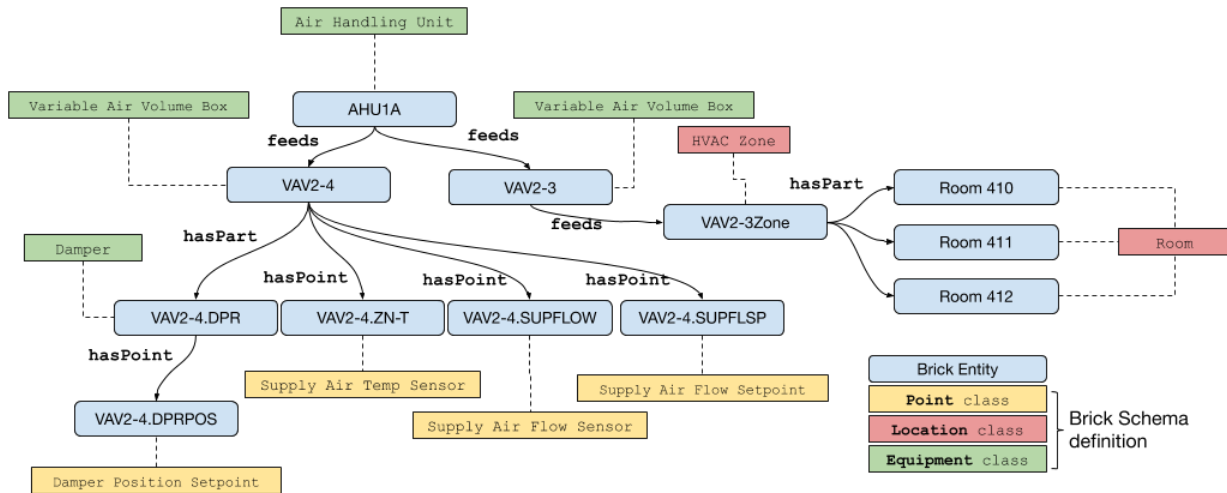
Air Handling Unit

Variable Air Volume Box

AHU1A

Variable Air Volume Box

feeds

feeds

HVAC Zone

VAV2-4

VAV2-3

hasPart

Room 410

feeds

VAV2-3Zone

Room 411

Room

Damper

hasPart

Room 412

hasPoint

hasPoint

hasPoint

VAV2-4.DPR

VAV2-4.ZN-T

VAV2-4.SUPFLOW

VAV2-4.SUPFLSP

hasPoint

Brick Entity

Supply Air Temp Sensor

Supply Air Flow Setpoint

Point class

VAV2-4.DPRPOS

Brick Schema definition

Supply Air Flow Sensor

Location class

Equipment class

Damper Position Setpoint